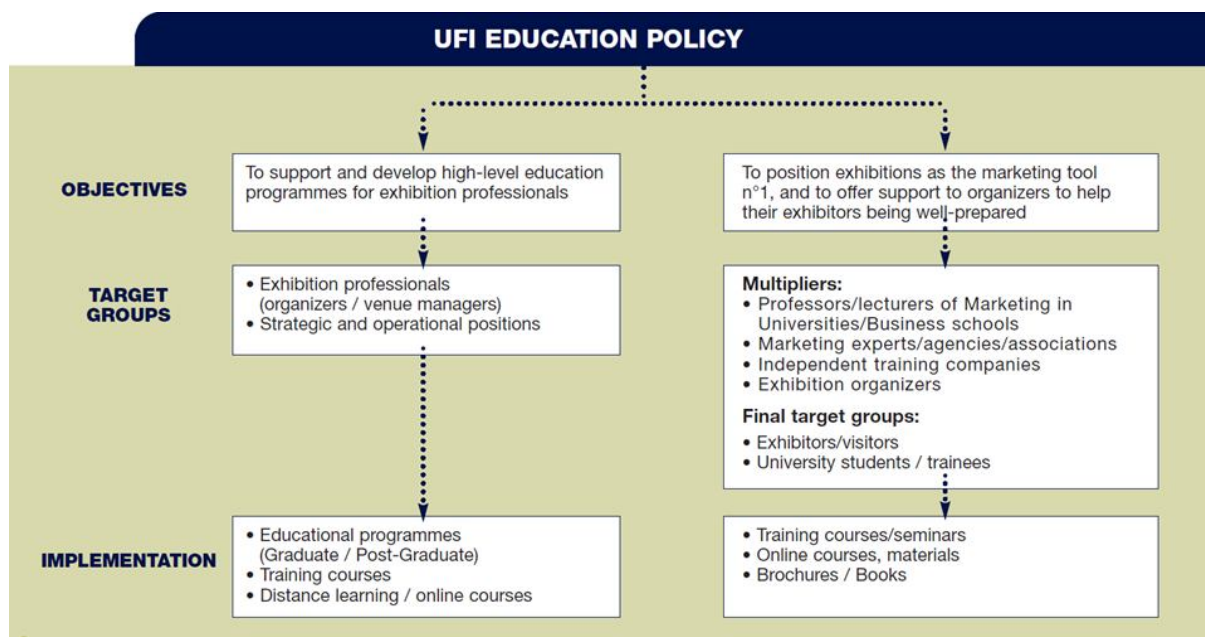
UFI EDUCATION POLICY

OBJECTIVES

To support and develop high-level education programmes for exhibition professionals

To position exhibitions as the marketing tool n°1, and to offer support to organizers to help their exhibitors being well-prepared

TARGET GROUPS

• Exhibition professionals (organizers / venue managers)
• Strategic and operational positions

Multipliers:
• Professors/lecturers of Marketing in Universities/Business schools
• Marketing experts/agencies/associations
• Independent training companies
• Exhibition organizers

Final target groups:
• Exhibitors/visitors
• University students / trainees

IMPLEMENTATION

• Educational programmes (Graduate / Post-Graduate)
• Training courses
• Distance learning / online courses

• Training courses/seminars
• Online courses, materials
• Brochures / Books